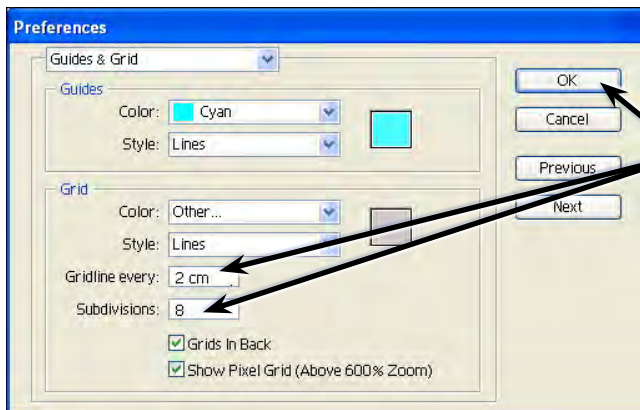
Preferences

Guides & Grid

Guides

Color: Cyan

Style: Lines

Grid

Color: Other...

Style: Lines

Gridline every: 2 cm

Subdivisions: 8

Grids In Back

Show Pixel Grid (Above 600% Zoom)

OK

Cancel

Previous

Next